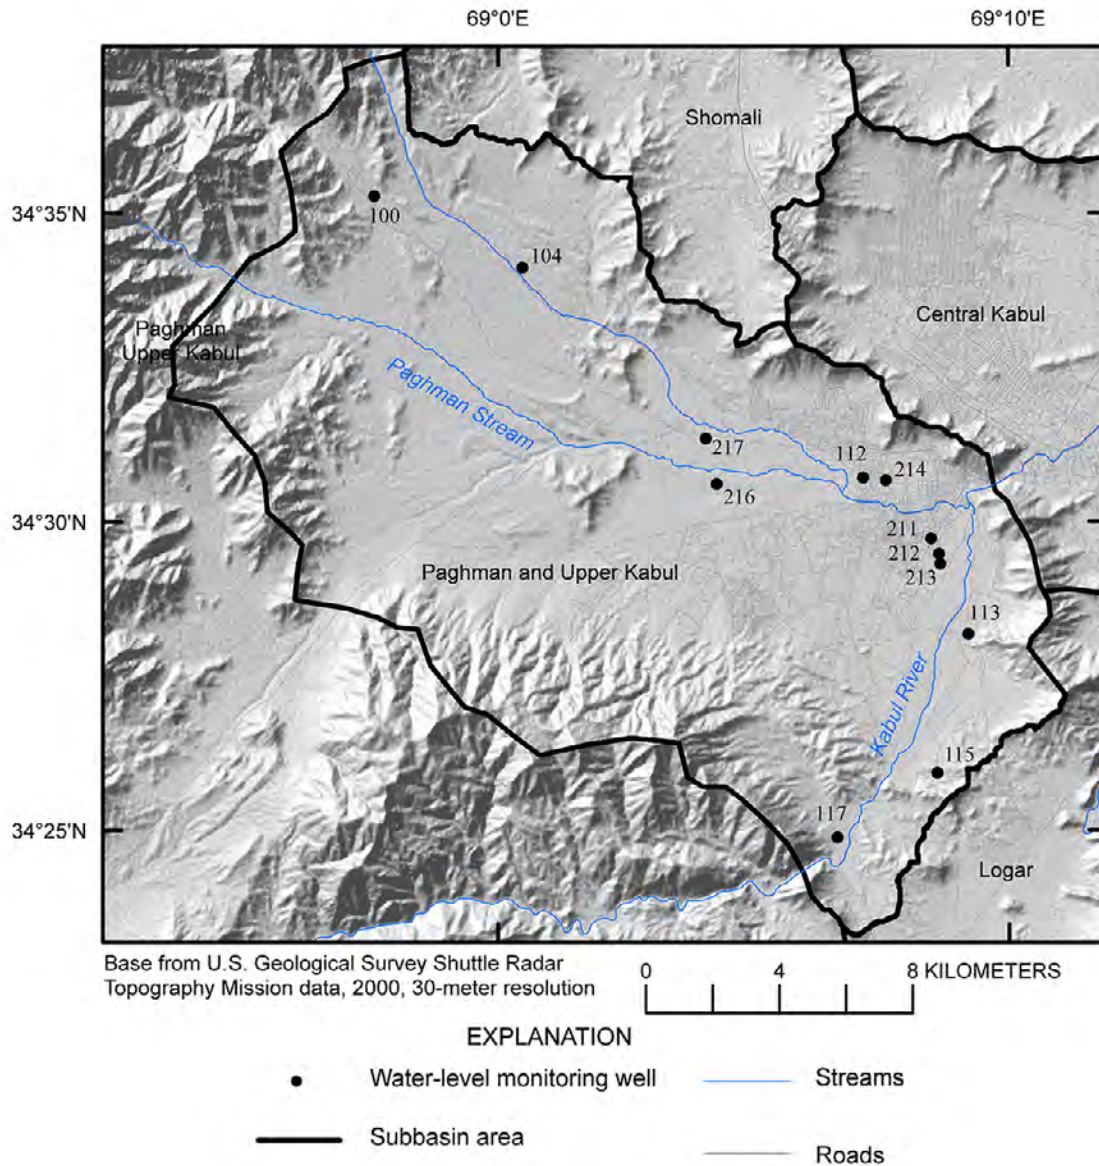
69°0'E

69°10'E

34°35'N

34°30'N

34°25'N

Shomali

Central Kabul

Paghman Upper Kabul

Paghman Stream

Paghman and Upper Kabul

Kabul River

Logar

100

104

217

216

112

214

211

212

213

113

115

117

Base from U.S. Geological Survey Shuttle Radar Topography Mission data, 2000, 30-meter resolution

0 4 8 KILOMETERS

EXPLANATION

Water-level monitoring well

Streams

Subbasin area

Roads